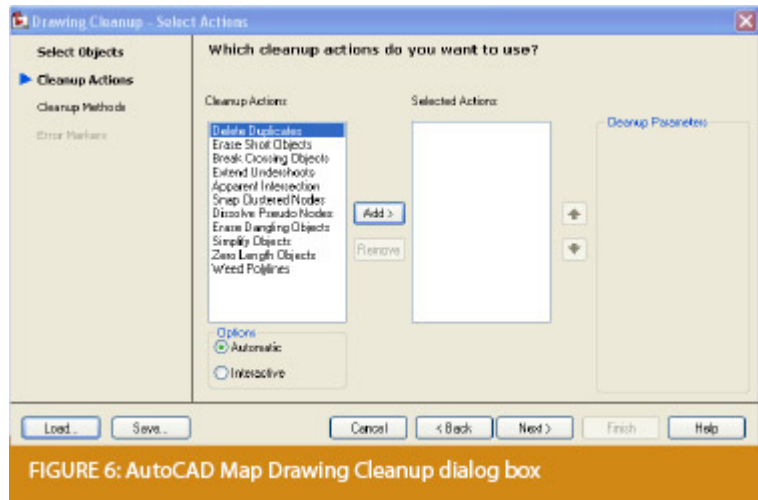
Drawing Cleanup - Select Actions

Select Objects
Cleanup Actions
Cleanup Methods
Error Markers

Which cleanup actions do you want to use?

Cleanup Actions:
Delete Duplicates
Erase Short Objects
Break Crossing Objects
Extend Undershoots
Apparent Intersection
Snap Clustered Nodes
Dissolve Pseudo Nodes
Erase Dangling Objects
Simplify Objects
Zero Length Objects
Weed Polylines

Add >
Remove

Selected Actions:

Cleanup Parameters

Options
Automatic
Interactive

Load...
Save...
Cancel
< Back
Next >
Finish
Help

FIGURE 6: AutoCAD Map Drawing Cleanup dialog box